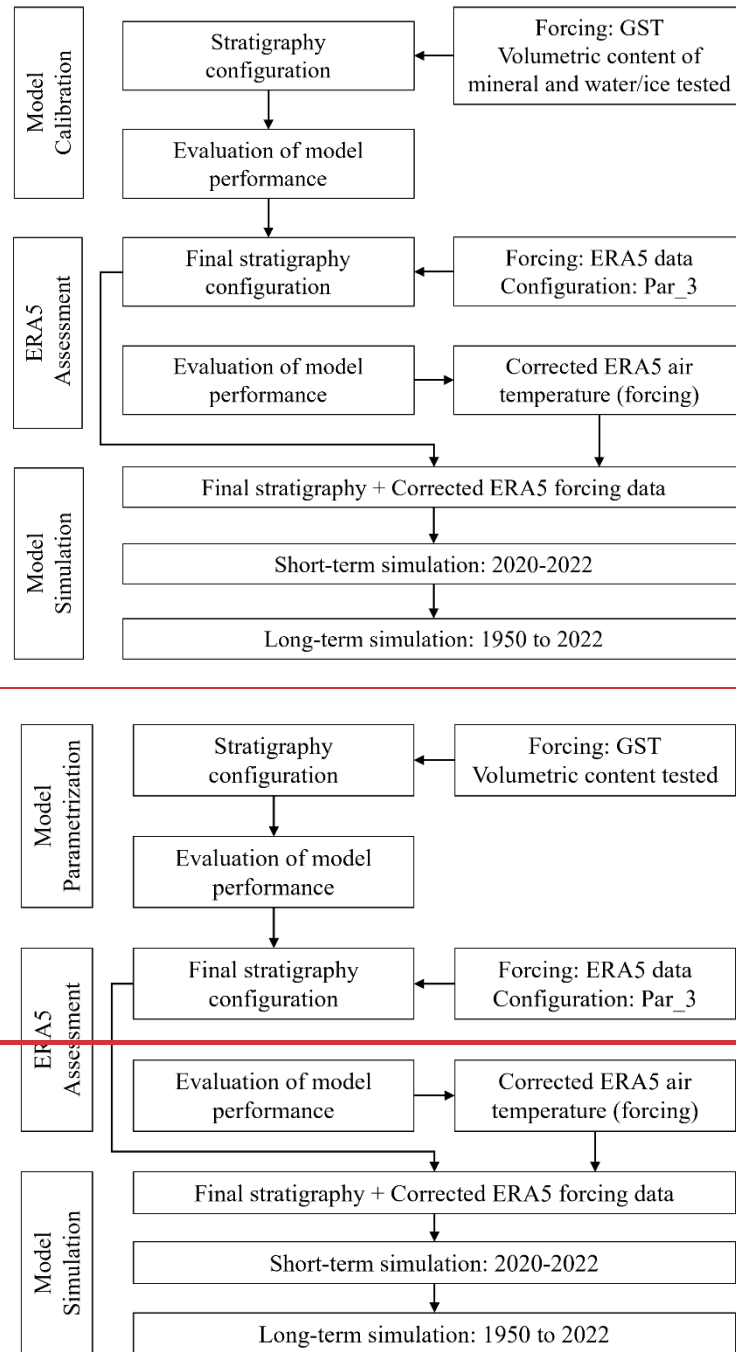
Model Calibration

Stratigraphy configuration

Forcing: GST Volumetric content of mineral and water/ice tested

Evaluation of model performance

ERA5 Assessment

Final stratigraphy configuration

Forcing: ERA5 data Configuration: Par_3

Evaluation of model performance

Corrected ERA5 air temperature (forcing)

Model Simulation

Final stratigraphy + Corrected ERA5 forcing data

Short-term simulation: 2020-2022

Long-term simulation: 1950 to 2022

Model Parametrization

Stratigraphy configuration

Forcing: GST Volumetric content tested

Evaluation of model performance

ERA5 Assessment

Final stratigraphy configuration

Forcing: ERA5 data Configuration: Par_3

Evaluation of model performance

Corrected ERA5 air temperature (forcing)

Model Simulation

Final stratigraphy + Corrected ERA5 forcing data

Short-term simulation: 2020-2022

Long-term simulation: 1950 to 2022